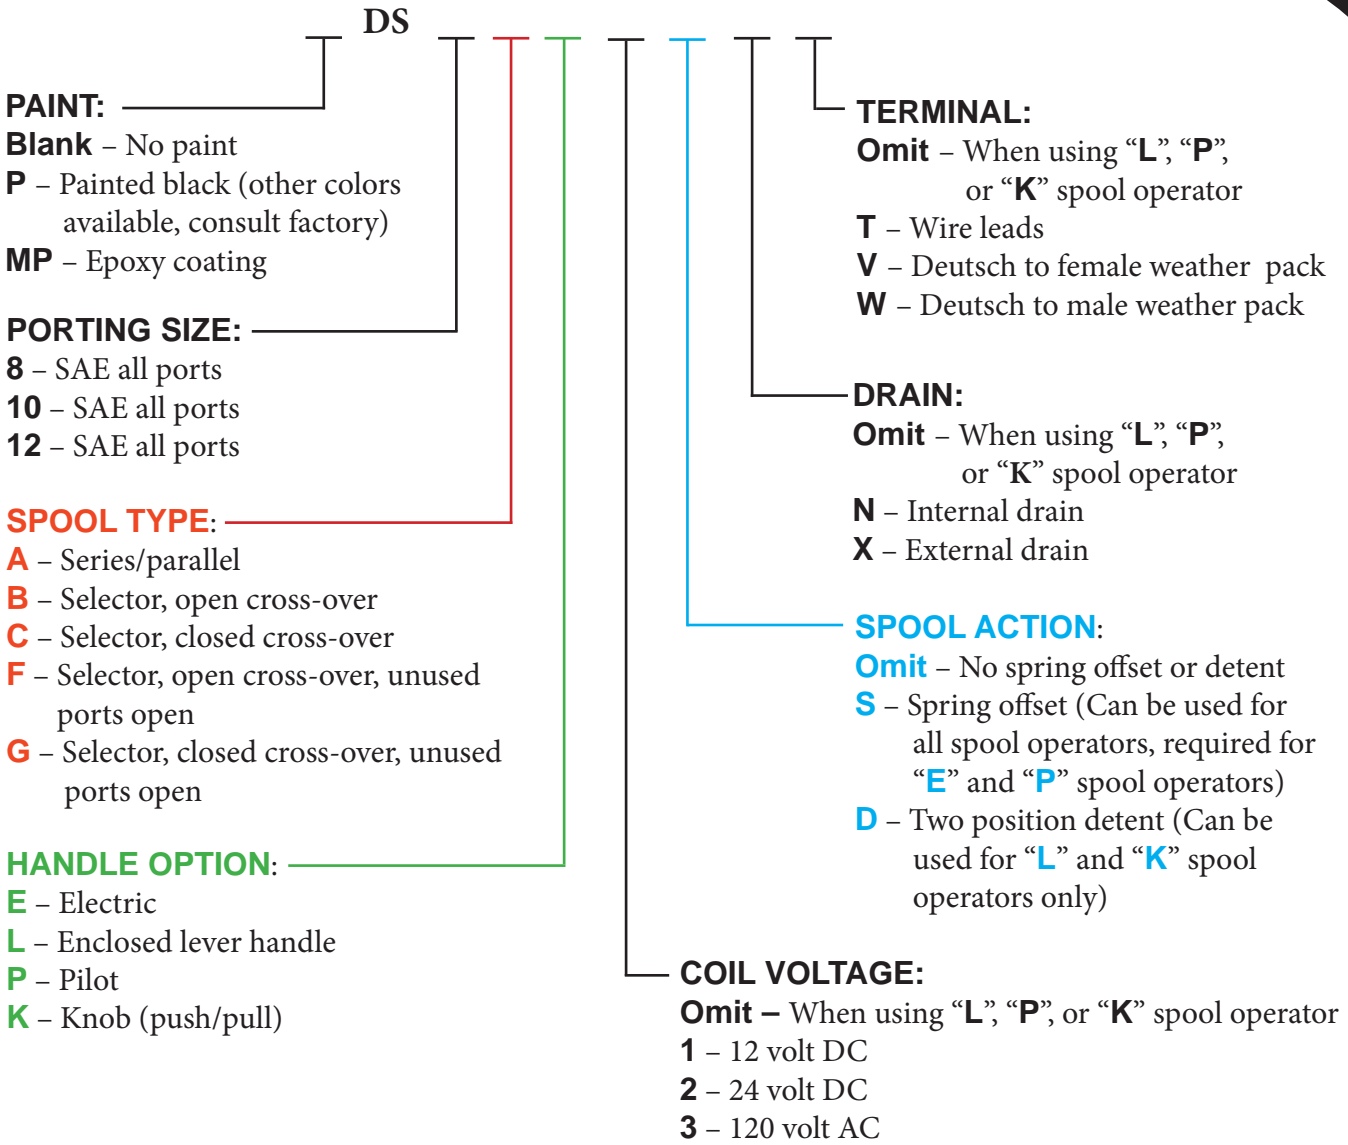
DS

PAINT:
Blank – No paint
P – Painted black (other colors available, consult factory)
MP – Epoxy coating

PORTING SIZE:
8 – SAE all ports
10 – SAE all ports
12 – SAE all ports

SPOOL TYPE:
A – Series/parallel
B – Selector, open cross-over
C – Selector, closed cross-over
F – Selector, open cross-over, unused ports open
G – Selector, closed cross-over, unused ports open

HANDLE OPTION:
E – Electric
L – Enclosed lever handle
P – Pilot
K – Knob (push/pull)

TERMINAL:
Omit – When using “L”, “P”, or “K” spool operator
T – Wire leads
V – Deutsch to female weather pack
W – Deutsch to male weather pack

DRAIN:
Omit – When using “L”, “P”, or “K” spool operator
N – Internal drain
X – External drain

SPOOL ACTION:
Omit – No spring offset or detent
S – Spring offset (Can be used for all spool operators, required for “E” and “P” spool operators)
D – Two position detent (Can be used for “L” and “K” spool operators only)

COIL VOLTAGE:
Omit – When using “L”, “P”, or “K” spool operator
1 – 12 volt DC
2 – 24 volt DC
3 – 120 volt AC